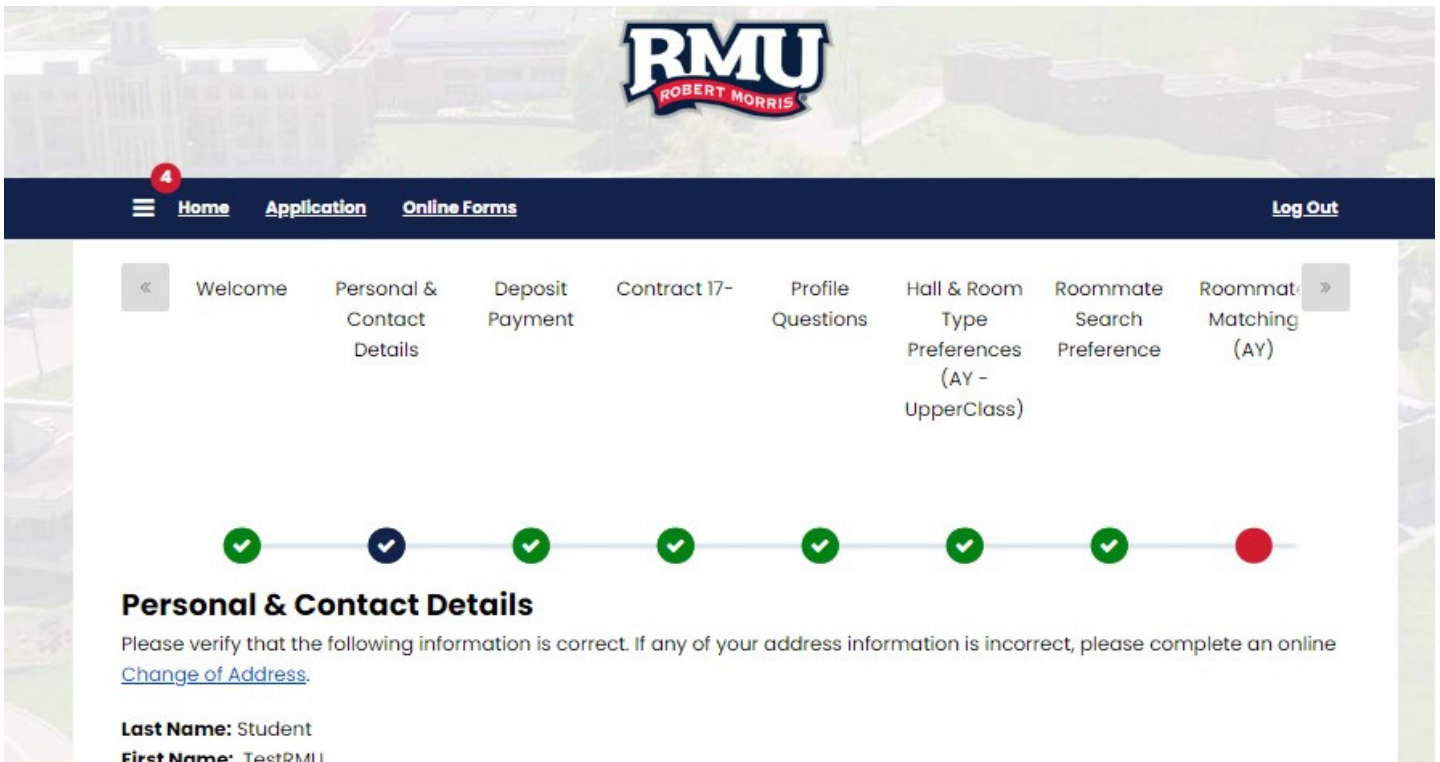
RMU
ROBERT MORRIS

4
Home Application Online Forms Log Out

«
Welcome
Personal & Contact Details
Deposit Payment
Contract 17-
Profile Questions
Hall & Room Type Preferences (AY - UpperClass)
Roommate Search Preference
Roommat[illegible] Matching (AY)
»

Personal & Contact Details
Please verify that the following information is correct. If any of your address information is incorrect, please complete an online Change of Address.

Last Name: Student
First Name: TestRMU